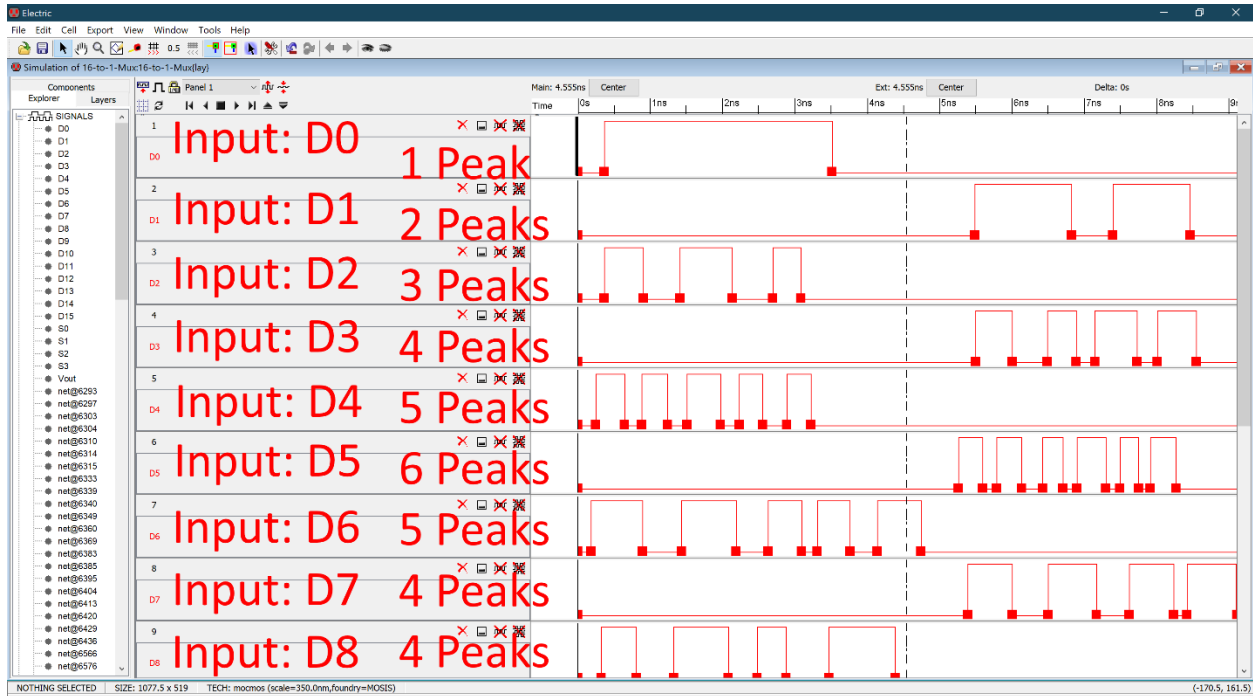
Electric

File Edit Cell Export View Window Tools Help

0.5

Simulation of 16-to-1-Mux:16-to-1-Mux{lay}

Components
Explorer Layers

SIGNALS
D0
D1
D2
D3
D4
D5
D6
D7
D8
D9
D10
D11
D12
D13
D14
D15
S0
S1
S2
S3
Vout
net@6293
net@6297
net@6303
net@6304
net@6310
net@6314
net@6315
net@6333
net@6339
net@6340
net@6349
net@6360
net@6369
net@6383
net@6385
net@6395
net@6404
net@6413
net@6420
net@6429
net@6436
net@6566
net@6576

Panel 1

Main: 4.555ns Center Ext: 4.555ns Center Delta: 0s

Time 0s 1ns 2ns 3ns 4ns 5ns 6ns 7ns 8ns 9ns

1 D0 Input: D0 1 Peak
2 D1 Input: D1 2 Peaks
3 D2 Input: D2 3 Peaks
4 D3 Input: D3 4 Peaks
5 D4 Input: D4 5 Peaks
6 D5 Input: D5 6 Peaks
7 D6 Input: D6 5 Peaks
8 D7 Input: D7 4 Peaks
9 D8 Input: D8 4 Peaks

NOTHING SELECTED SIZE: 1077.5 x 519 TECH: mocmos (scale=350.0nm,foundry=MOSIS) (-170.5, 161.5)